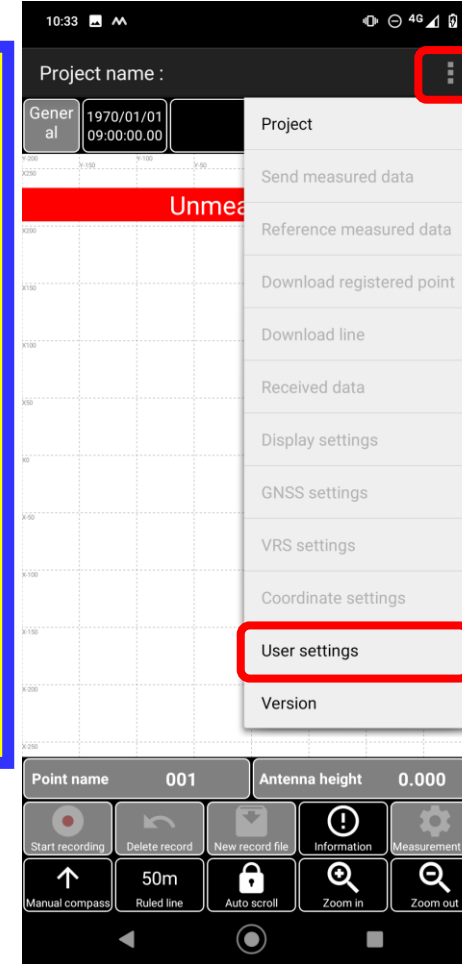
10:33

Project name :

General

1970/01/01 09:00:00.00

Y-200 Y-150 Y-100 Y-50

X250

Unmea

X200

X150

X100

X50

X0

X-50

X-100

X-150

X-200

X-250

Project

Send measured data

Reference measured data

Download registered point

Download line

Received data

Display settings

GNSS settings

VRS settings

Coordinate settings

User settings

Version

Point name 001

Antenna height 0.000

Start recording

Delete record

New record file

Information

Measurement

Manual compass

50m

Ruled line

Auto scroll

Zoom in

Zoom out